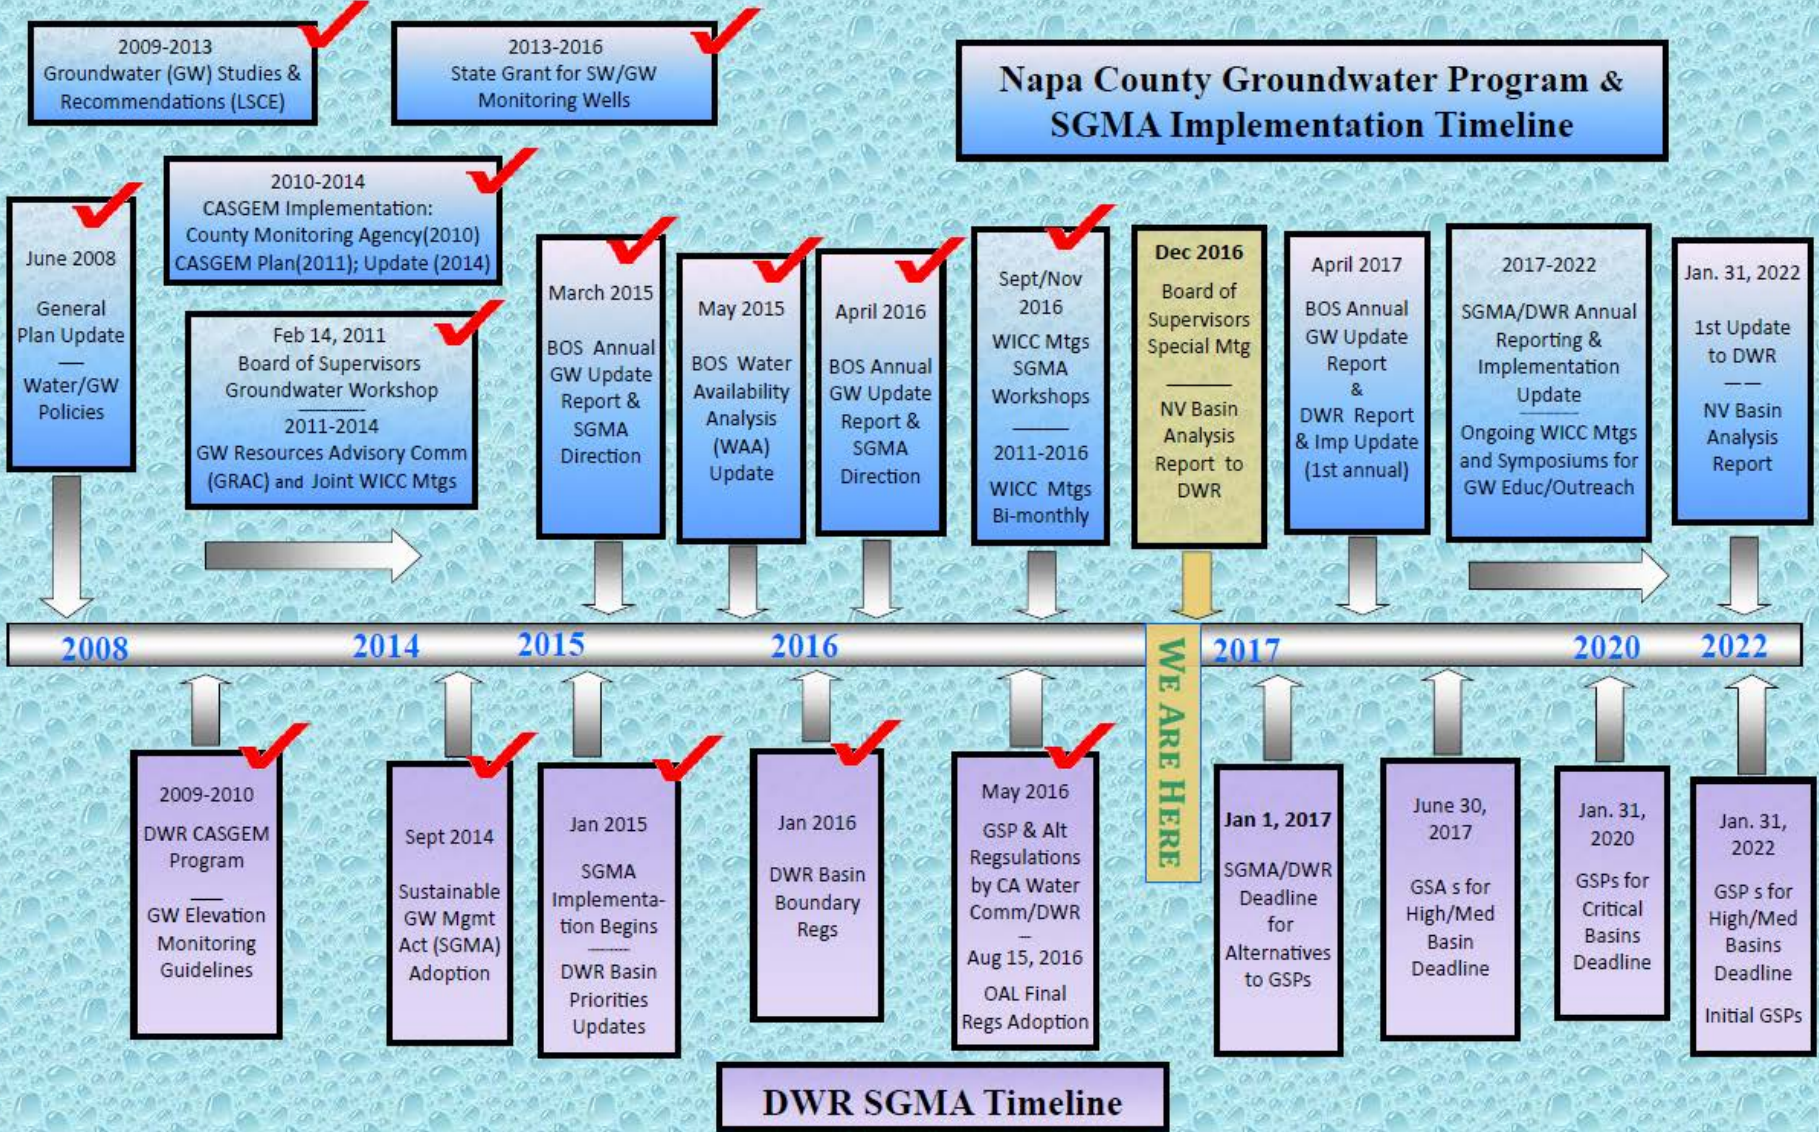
2009-2013
Groundwater (GW) Studies & Recommendations (LSCE)

2013-2016
State Grant for SW/GW Monitoring Wells

Napa County Groundwater Program & SGMA Implementation Timeline

2010-2014
CASGEM Implementation: County Monitoring Agency(2010) CASGEM Plan(2011); Update (2014)

June 2008
General Plan Update
—
Water/GW Policies

Feb 14, 2011
Board of Supervisors Groundwater Workshop
2011-2014
GW Resources Advisory Comm (GRAC) and Joint WICC Mtgs

March 2015
BOS Annual GW Update Report & SGMA Direction

May 2015
BOS Water Availability Analysis (WAA) Update

April 2016
BOS Annual GW Update Report & SGMA Direction

Sept/Nov 2016
WICC Mtgs SGMA Workshops
2011-2016
WICC Mtgs Bi-monthly

Dec 2016
Board of Supervisors Special Mtg
NV Basin Analysis Report to DWR

April 2017
BOS Annual GW Update Report
&
DWR Report & Imp Update (1st annual)

2017-2022
SGMA/DWR Annual Reporting & Implementation Update
Ongoing WICC Mtgs and Symposiums for GW Educ/Outreach

Jan. 31, 2022
1st Update to DWR
——
NV Basin Analysis Report

2008 2014 2015 2016 WE ARE HERE 2017 2020 2022

2009-2010
DWR CASGEM Program
—
GW Elevation Monitoring Guidelines

Sept 2014
Sustainable GW Mgmt Act (SGMA) Adoption

Jan 2015
SGMA Implementation Begins
DWR Basin Priorities Updates

Jan 2016
DWR Basin Boundary Regs

May 2016
GSP & Alt Regsulations by CA Water Comm/DWR
—
Aug 15, 2016
OAL Final Regs Adoption

Jan 1, 2017
SGMA/DWR Deadline for Alternatives to GSPs

June 30, 2017
GSA s for High/Med Basin Deadline

Jan. 31, 2020
GSPs for Critical Basins Deadline

Jan. 31, 2022
GSP s for High/Med Basins Deadline
Initial GSPs

DWR SGMA Timeline